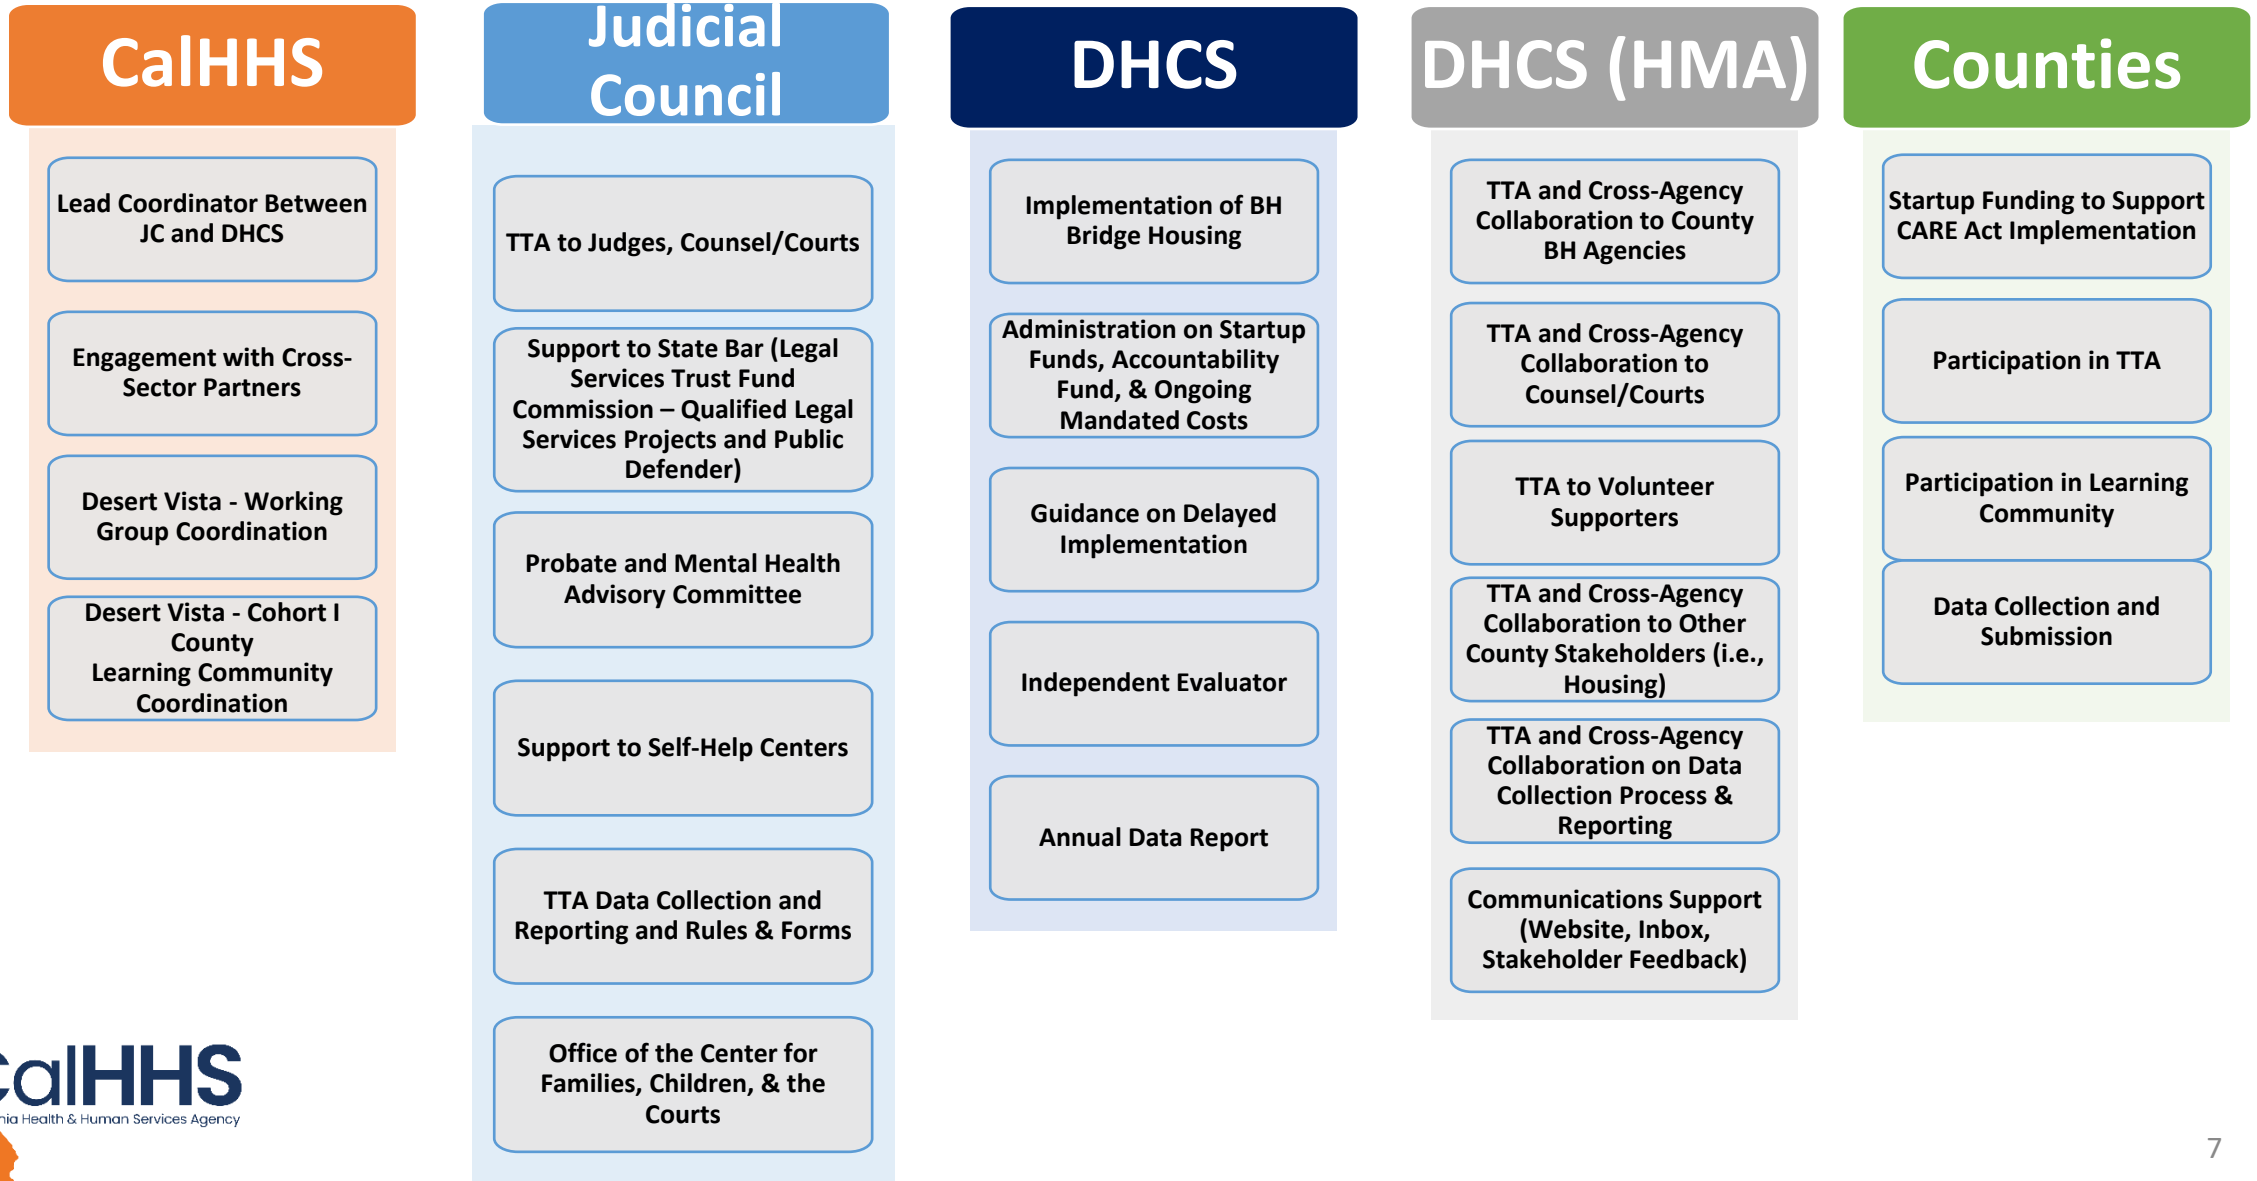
CalHHS

Lead Coordinator Between JC and DHCS

Engagement with Cross-Sector Partners

Desert Vista - Working Group Coordination

Desert Vista - Cohort I County Learning Community Coordination

Judicial Council

TTA to Judges, Counsel/Courts

Support to State Bar (Legal Services Trust Fund Commission – Qualified Legal Services Projects and Public Defender)

Probate and Mental Health Advisory Committee

Support to Self-Help Centers

TTA Data Collection and Reporting and Rules & Forms

Office of the Center for Families, Children, & the Courts

DHCS

Implementation of BH Bridge Housing

Administration on Startup Funds, Accountability Fund, & Ongoing Mandated Costs

Guidance on Delayed Implementation

Independent Evaluator

Annual Data Report

DHCS (HMA)

TTA and Cross-Agency Collaboration to County BH Agencies

TTA and Cross-Agency Collaboration to Counsel/Courts

TTA to Volunteer Supporters

TTA and Cross-Agency Collaboration to Other County Stakeholders (i.e., Housing)

TTA and Cross-Agency Collaboration on Data Collection Process & Reporting

Communications Support (Website, Inbox, Stakeholder Feedback)

Counties

Startup Funding to Support CARE Act Implementation

Participation in TTA

Participation in Learning Community

Data Collection and Submission

CalHHS
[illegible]nia Health & Human Services Agency

7